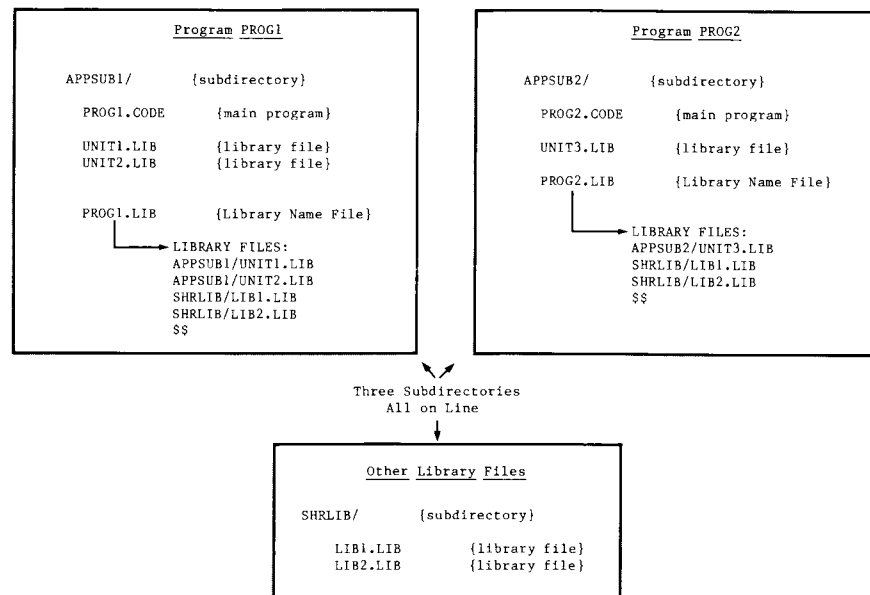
Program PROG1

APPSUB1/ {subdirectory}

PROG1.CODE {main program}

UNIT1.LIB {library file}
UNIT2.LIB {library file}

PROG1.LIB {Library Name File}

LIBRARY FILES:
APPSUB1/UNIT1.LIB
APPSUB1/UNIT2.LIB
SHRLIB/LIB1.LIB
SHRLIB/LIB2.LIB
$$

Program PROG2

APPSUB2/ {subdirectory}

PROG2.CODE {main program}

UNIT3.LIB {library file}

PROG2.LIB {Library Name File}

LIBRARY FILES:
APPSUB2/UNIT3.LIB
SHRLIB/LIB1.LIB
SHRLIB/LIB2.LIB
$$

Three Subdirectories
All on Line

Other Library Files

SHRLIB/ {subdirectory}

LIB1.LIB {library file}
LIB2.LIB {library file}